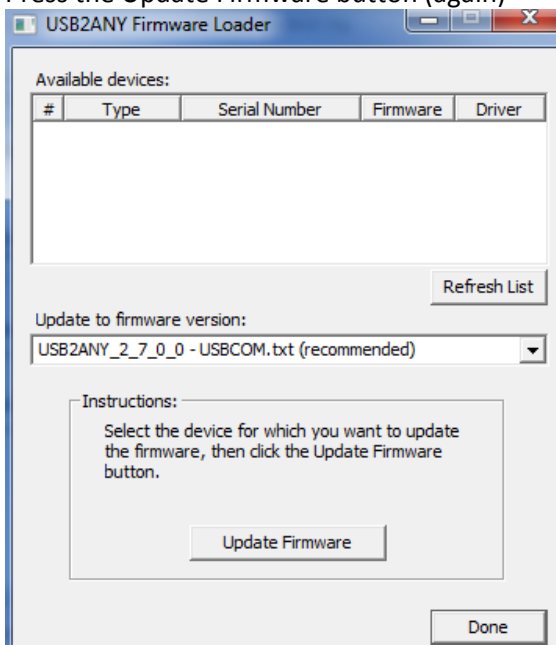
USB2ANY Firmware Loader

Available devices:

| # | Type | Serial Number | Firmware | Driver |
|---|---|---|---|---|

Refresh List

Update to firmware version:

USB2ANY_2_7_0_0 - USBCOM.txt (recommended)

Instructions:

Select the device for which you want to update the firmware, then click the Update Firmware button.

Update Firmware

Done